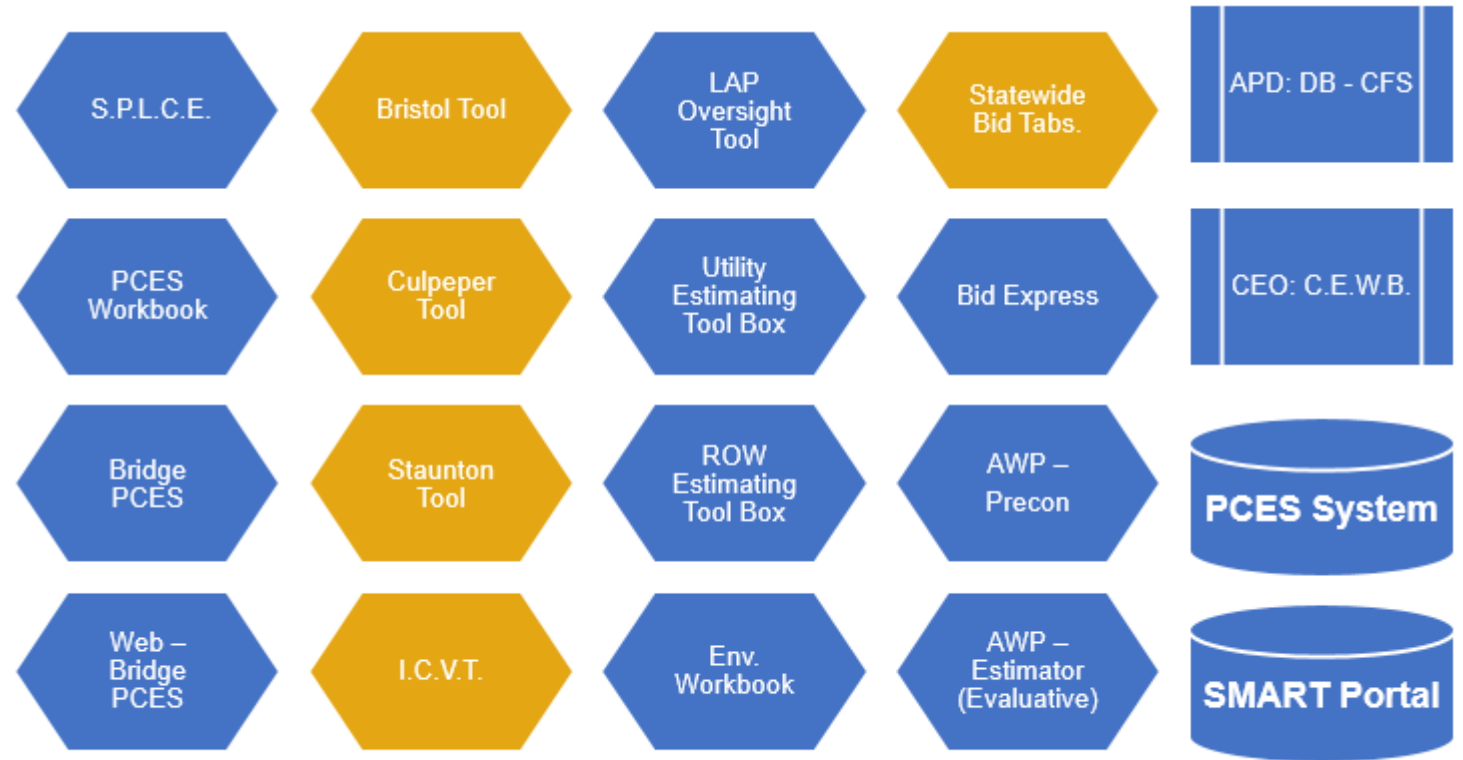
S.P.L.C.E.

Bristol Tool

LAP Oversight Tool

Statewide Bid Tabs.

APD: DB - CFS

PCES Workbook

Culpeper Tool

Utility Estimating Tool Box

Bid Express

CEO: C.E.W.B.

Bridge PCES

Staunton Tool

ROW Estimating Tool Box

AWP – Precon

PCES System

Web – Bridge PCES

I.C.V.T.

Env. Workbook

AWP – Estimator (Evaluative)

SMART Portal